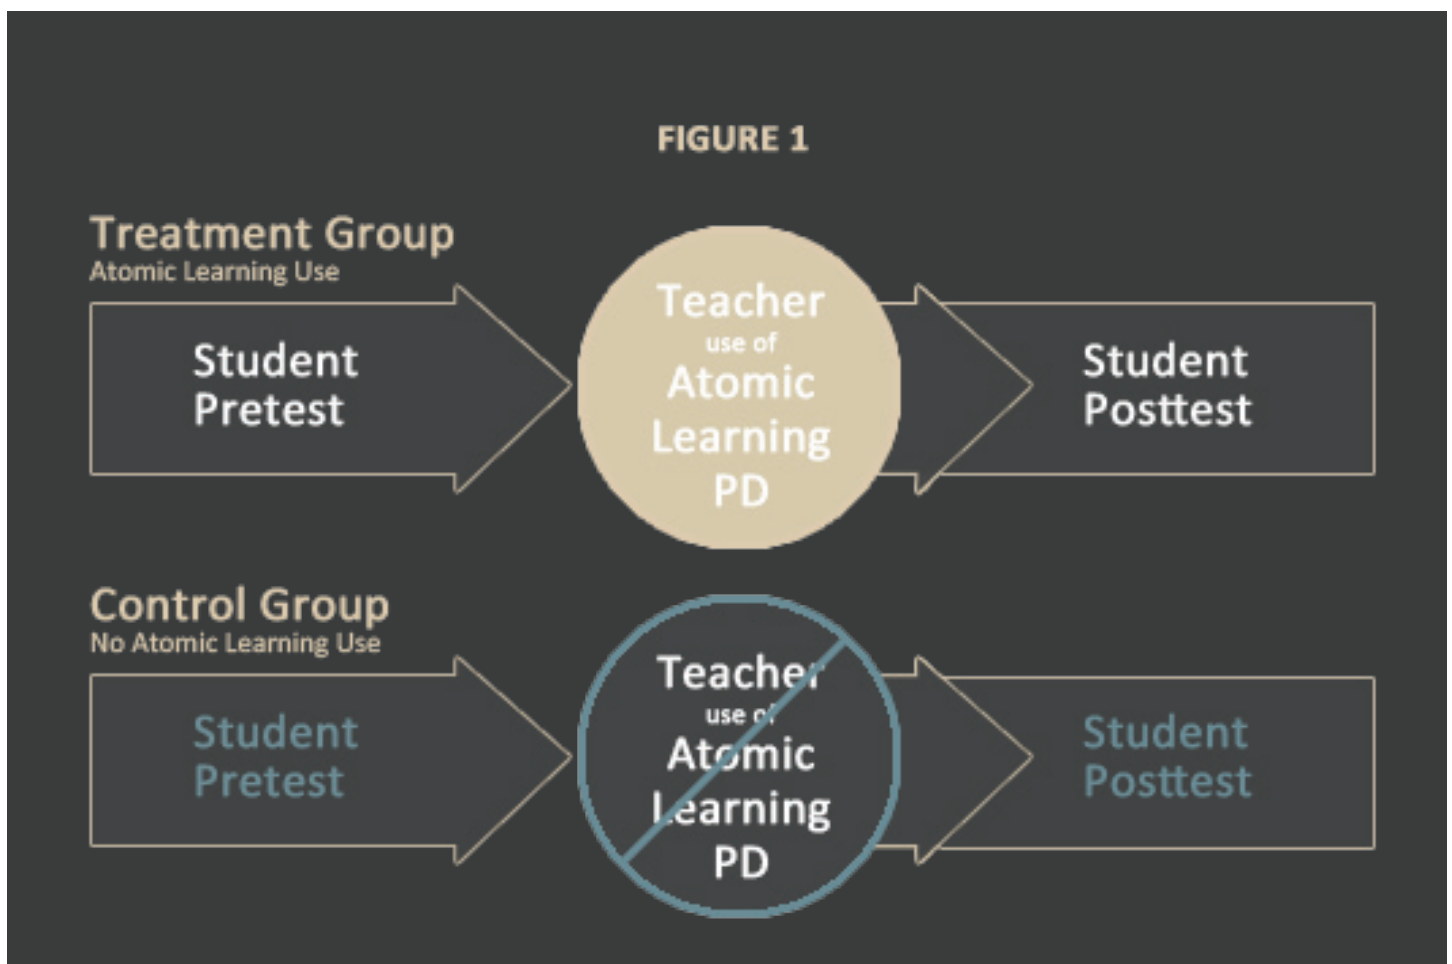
FIGURE 1

Treatment Group
Atomic Learning Use

Student Pretest

Teacher use of Atomic Learning PD

Student Posttest

Control Group
No Atomic Learning Use

Student Pretest

Teacher use of Atomic Learning PD

Student Posttest